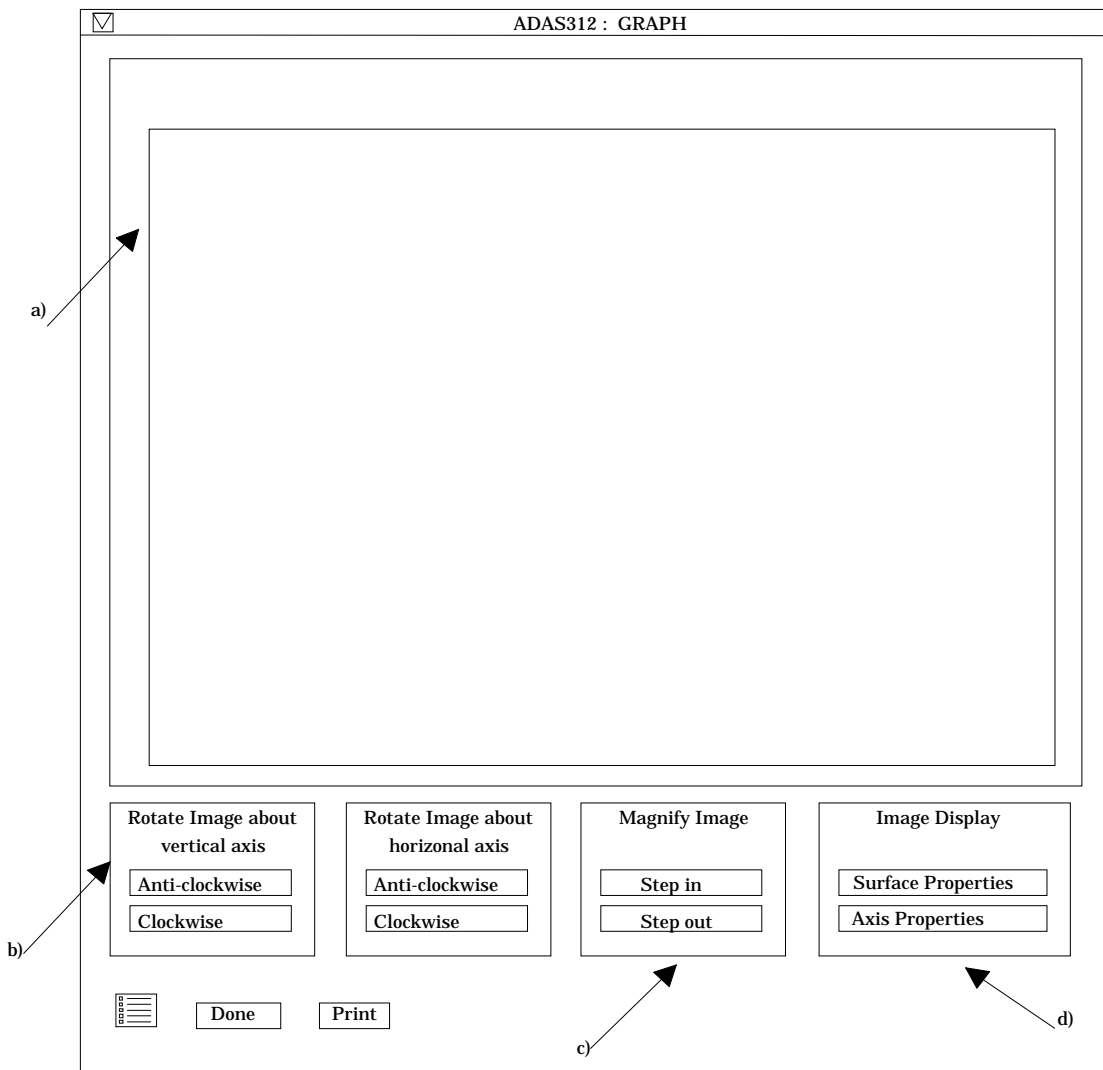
ADAS312 : GRAPH

a)

Rotate Image about vertical axis

Anti-clockwise

Clockwise

Rotate Image about horizonal axis

Anti-clockwise

Clockwise

Magnify Image

Step in

Step out

Image Display

Surface Properties

Axis Properties

b)

Done

Print

c)

d)